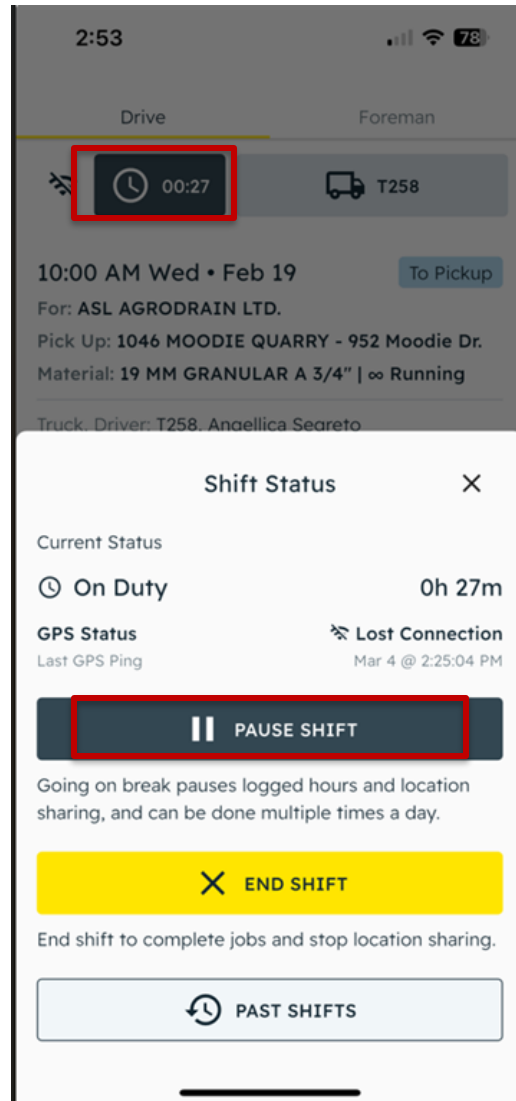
2:53

78

Drive

Foreman

00:27

T258

10:00 AM Wed • Feb 19

To Pickup

For: ASL AGRODRAIN LTD.

Pick Up: 1046 MOODIE QUARRY - 952 Moodie Dr.

Material: 19 MM GRANULAR A 3/4" | ∞ Running

Truck, Driver: T258, Angellica Segreto

Shift Status

Current Status

On Duty

0h 27m

GPS Status

Lost Connection

Last GPS Ping

Mar 4 @ 2:25:04 PM

PAUSE SHIFT

Going on break pauses logged hours and location sharing, and can be done multiple times a day.

END SHIFT

End shift to complete jobs and stop location sharing.

PAST SHIFTS